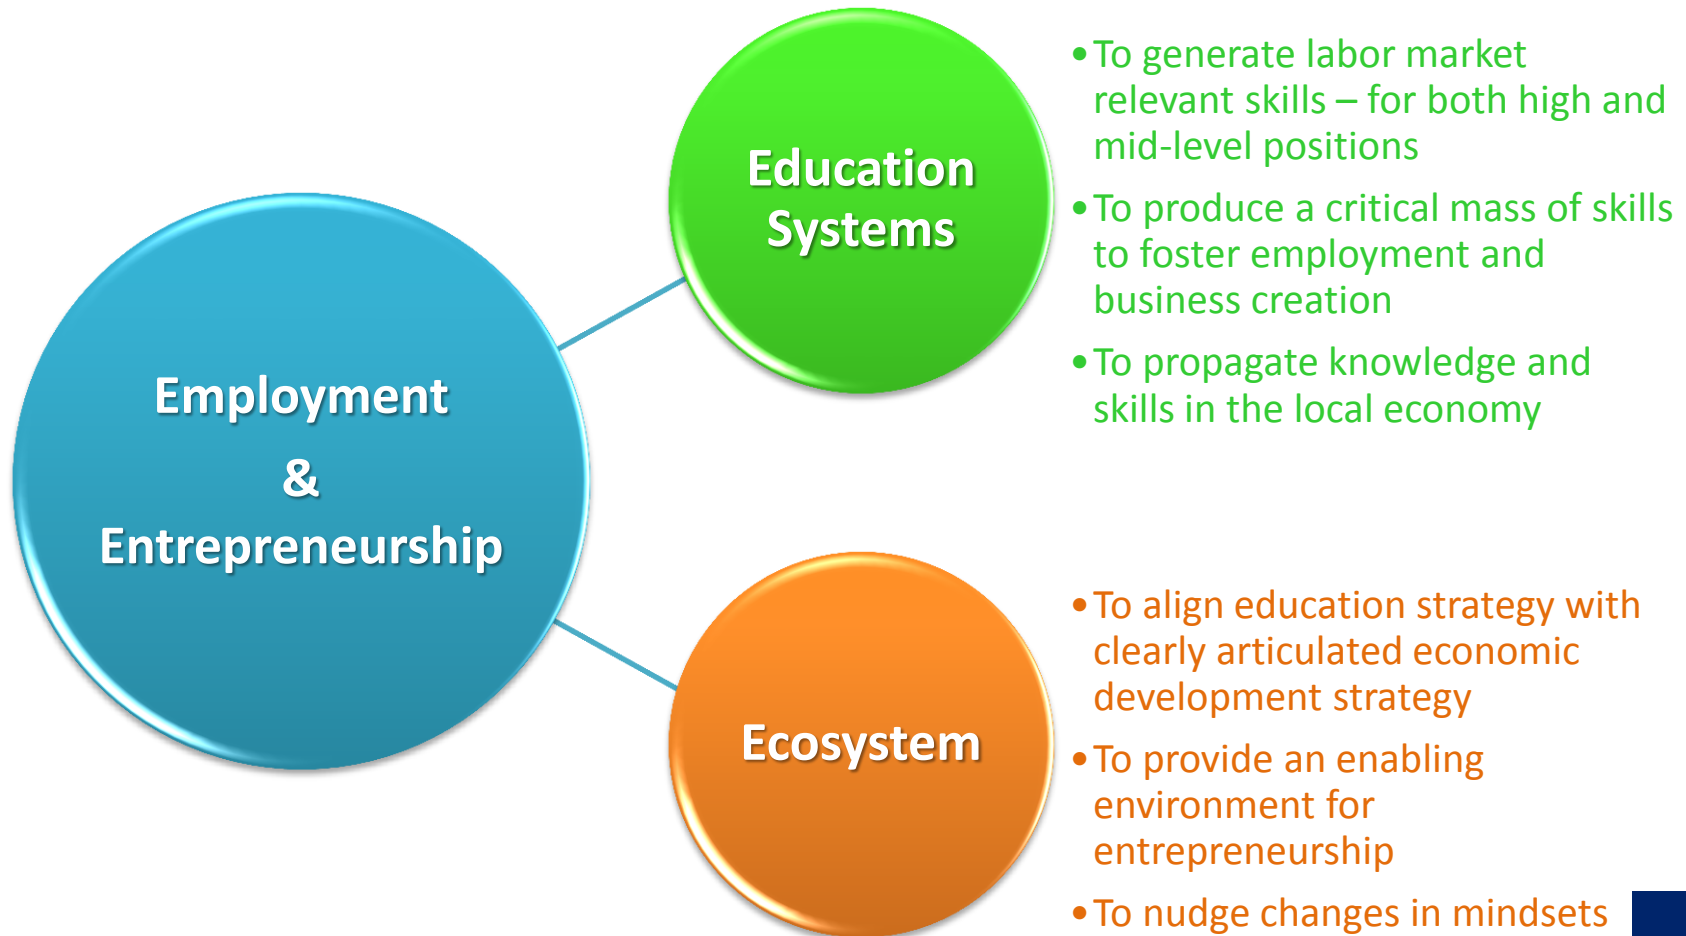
Employment
&
Entrepreneurship

Education Systems

• To generate labor market relevant skills – for both high and mid-level positions
• To produce a critical mass of skills to foster employment and business creation
• To propagate knowledge and skills in the local economy

Ecosystem

• To align education strategy with clearly articulated economic development strategy
• To provide an enabling environment for entrepreneurship
• To nudge changes in mindsets